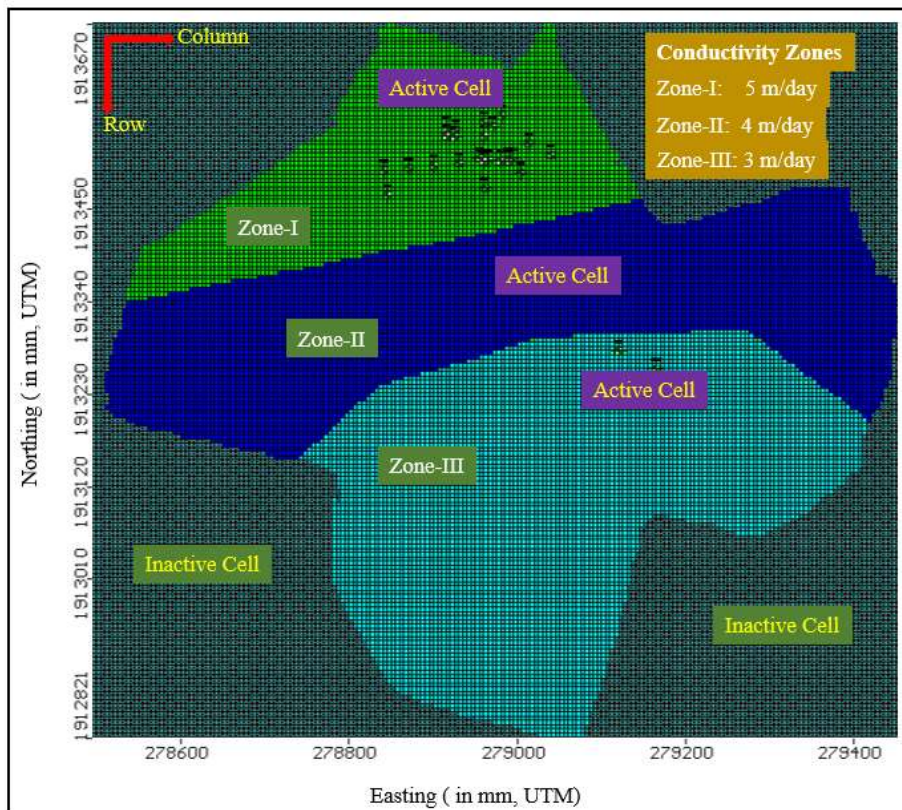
Column

Row

Conductivity Zones
Zone-I: 5 m/day
Zone-II: 4 m/day
Zone-III: 3 m/day

Active Cell

Zone-I

Active Cell

Zone-II

Active Cell

Zone-III

Inactive Cell

Inactive Cell

Northing ( in mm, UTM)

1913670
1913450
1913340
1913230
1913120
1913010
1912821

278600
278800
279000
279200
279400

Easting ( in mm, UTM)